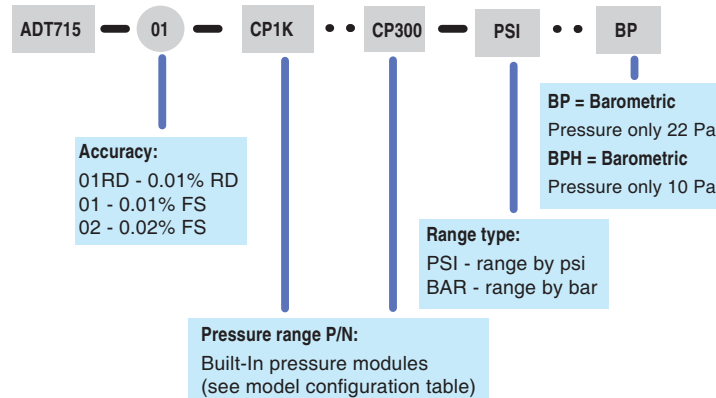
ADT715 — 01 — CP1K • • CP300 — PSI • • BP

BP = Barometric
Pressure only 22 Pa

BPH = Barometric
Pressure only 10 Pa

Accuracy:
01RD - 0.01% RD
01 - 0.01% FS
02 - 0.02% FS

Range type:
PSI - range by psi
BAR - range by bar

Pressure range P/N:
Built-In pressure modules
(see model configuration table)